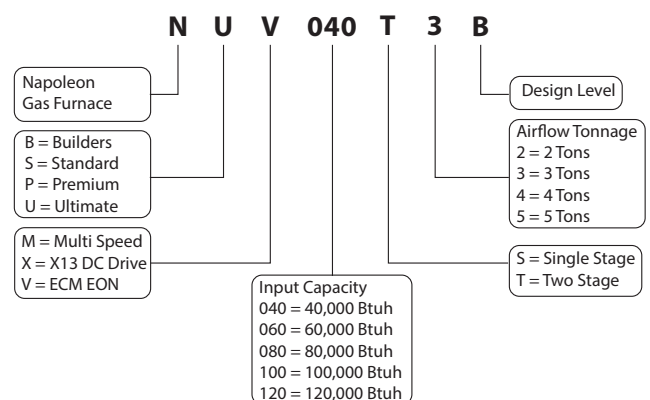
N U V 040 T 3 B

Napoleon
Gas Furnace

B = Builders
S = Standard
P = Premium
U = Ultimate

M = Multi Speed
X = X13 DC Drive
V = ECM EON

Input Capacity
040 = 40,000 Btuh
060 = 60,000 Btuh
080 = 80,000 Btuh
100 = 100,000 Btuh
120 = 120,000 Btuh

S = Single Stage
T = Two Stage

Airflow Tonnage
2 = 2 Tons
3 = 3 Tons
4 = 4 Tons
5 = 5 Tons

Design Level